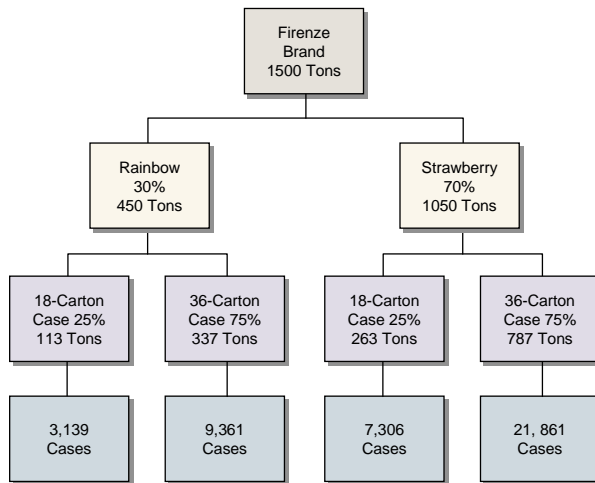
Firenze
Brand
1500 Tons

Rainbow
30%
450 Tons

Strawberry
70%
1050 Tons

18-Carton
Case 25%
113 Tons

36-Carton
Case 75%
337 Tons

18-Carton
Case 25%
263 Tons

36-Carton
Case 75%
787 Tons

3,139
Cases

9,361
Cases

7,306
Cases

21, 861
Cases